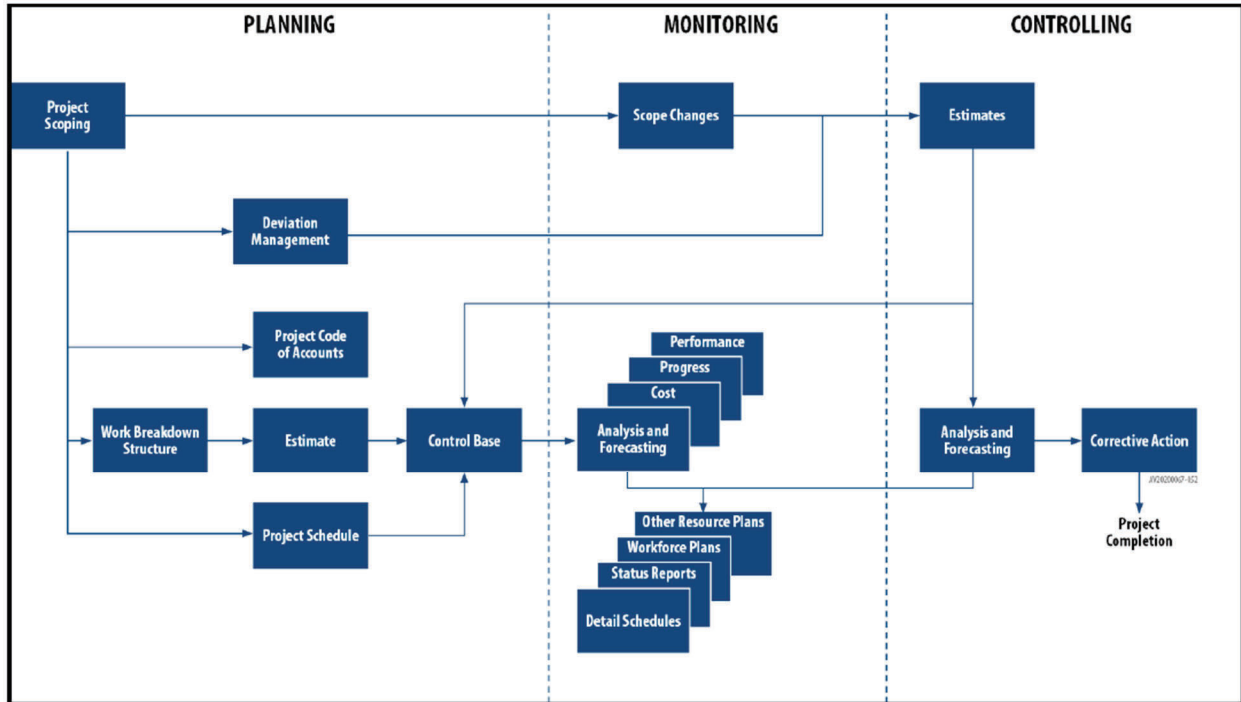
PLANNING

MONITORING

CONTROLLING

Project Scoping

Scope Changes

Estimates

Deviation Management

Project Code of Accounts

Performance

Progress

Cost

Work Breakdown Structure

Estimate

Control Base

Analysis and Forecasting

Analysis and Forecasting

Corrective Action

JIV202000C7-152

Project Completion

Project Schedule

Other Resource Plans

Workforce Plans

Status Reports

Detail Schedules